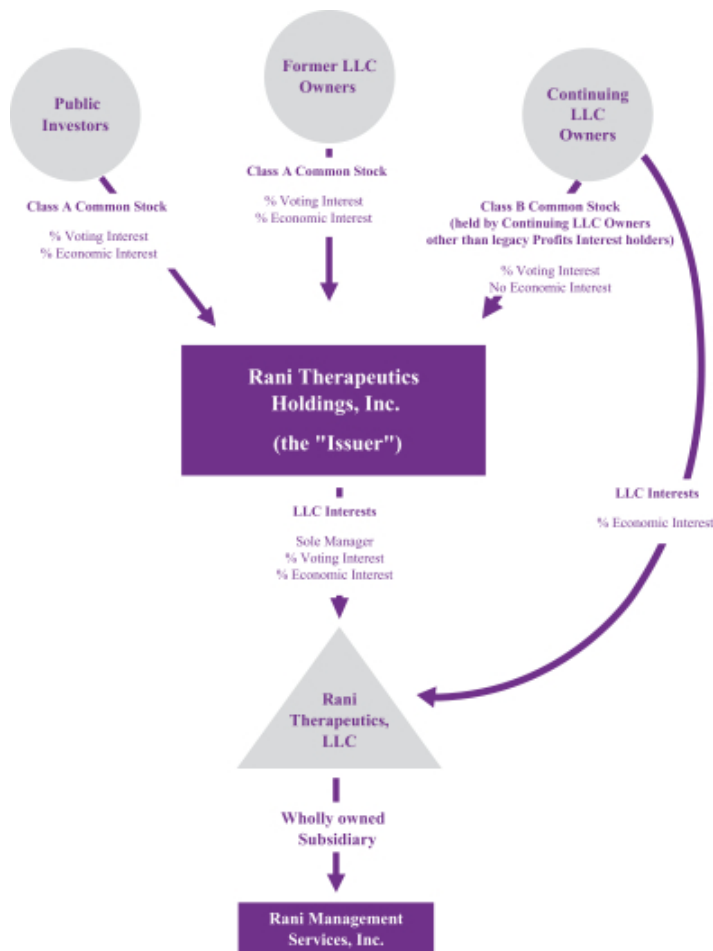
Public Investors

Former LLC Owners

Continuing LLC Owners

Class A Common Stock

% Voting Interest
% Economic Interest

Class A Common Stock

% Voting Interest
% Economic Interest

Class B Common Stock
(held by Continuing LLC Owners other than legacy Profits Interest holders)

% Voting Interest
No Economic Interest

Rani Therapeutics Holdings, Inc.
(the "Issuer")

LLC Interests

% Economic Interest

LLC Interests

Sole Manager
% Voting Interest
% Economic Interest

Rani Therapeutics, LLC

Wholly owned Subsidiary

Rani Management Services, Inc.